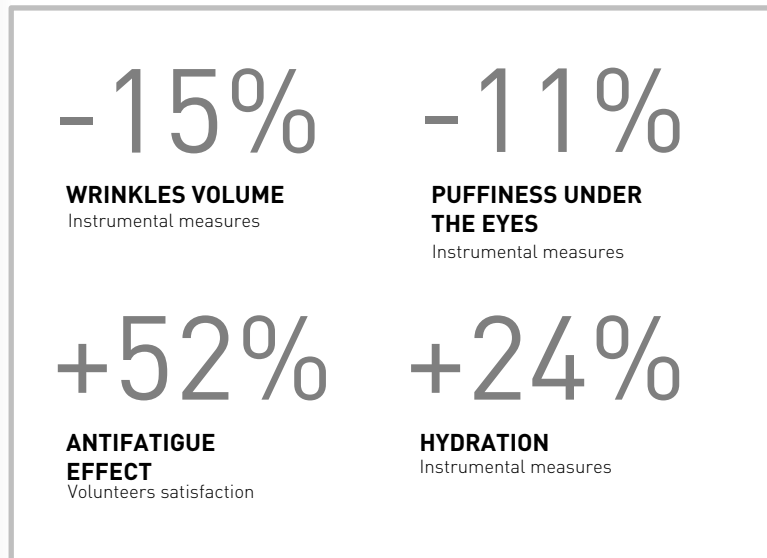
-15%

**WRINKLES VOLUME**
Instrumental measures

-11%

**PUFFINESS UNDER THE EYES**
Instrumental measures

+52%

**ANTIFATIGUE EFFECT**
Volunteers satisfaction

+24%

**HYDRATION**
Instrumental measures